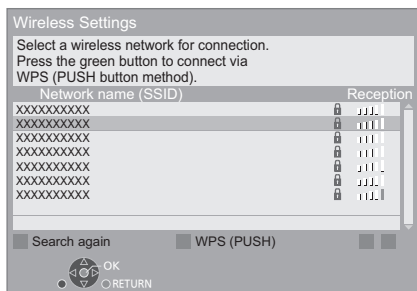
Wireless Settings

Select a wireless network for connection.
Press the green button to connect via
WPS (PUSH button method).

| Network name (SSID) | Reception |
|---|---|
| XXXXXXXXXX | |
| XXXXXXXXXX | |
| XXXXXXXXXX | |
| XXXXXXXXXX | |
| XXXXXXXXXX | |
| XXXXXXXXXX | |
| XXXXXXXXXX | |

Search again WPS (PUSH)

OK
RETURN